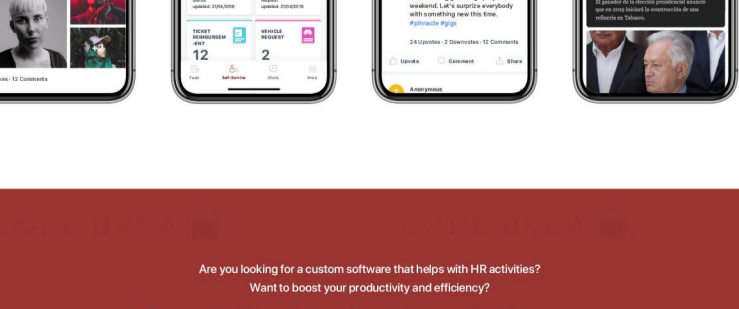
tes · 12 Comments

Status
updated: 21/04/2019

Request
updated: 21/04/2019

TICKET REIMBURSEM -ENT

12

VEHICLE REQUEST

2

Feed

Self-Service

Share

More

weekend. Let's surprize everybody with something new this time.
#pinnacle #gigs

24 Upvotes · 2 Downvotes · 12 Comments

Upvote

Comment

Share

Anonymous

El ganador de la elección presidencial anunció que en 2019 iniciará la construcción de una refinería en Tabasco.

Are you looking for a custom software that helps with HR activities?
Want to boost your productivity and efficiency?